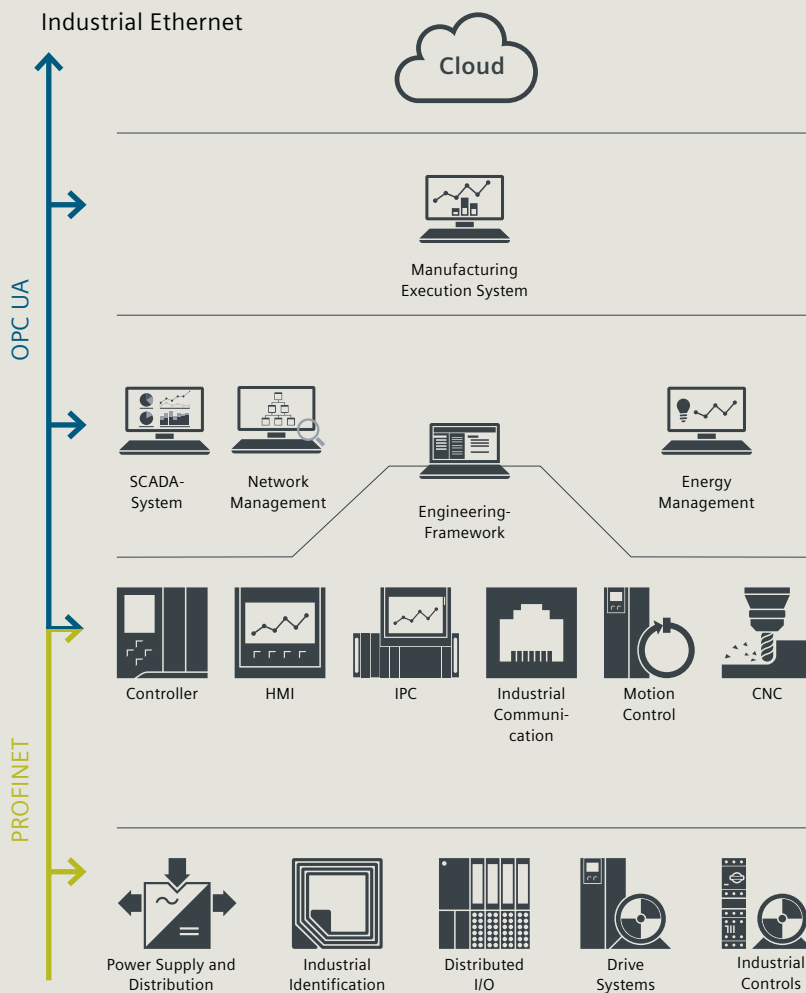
Industrial Ethernet

Cloud

OPC UA

Manufacturing Execution System

SCADA-System

Network Management

Engineering-Framework

Energy Management

Controller

HMI

IPC

Industrial Communication

Motion Control

CNC

PROFINET

Power Supply and Distribution

Industrial Identification

Distributed I/O

Drive Systems

Industrial Controls